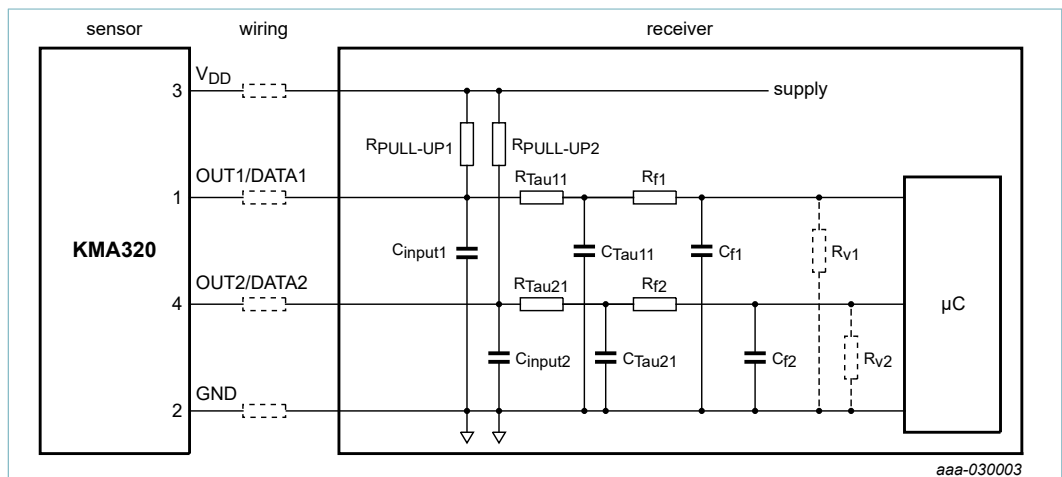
sensor wiring receiver

$V_{DD}$

3

supply

$R_{PULL-UP1}$ $R_{PULL-UP2}$

OUT1/DATA1

1

$R_{Tau11}$ $R_{f1}$

KMA320

$C_{input1}$ $C_{Tau11}$ $C_{f1}$ $R_{v1}$

OUT2/DATA2

4

$R_{Tau21}$ $R_{f2}$

μC

$C_{input2}$ $C_{Tau21}$ $C_{f2}$ $R_{v2}$

GND

2

aaa-030003